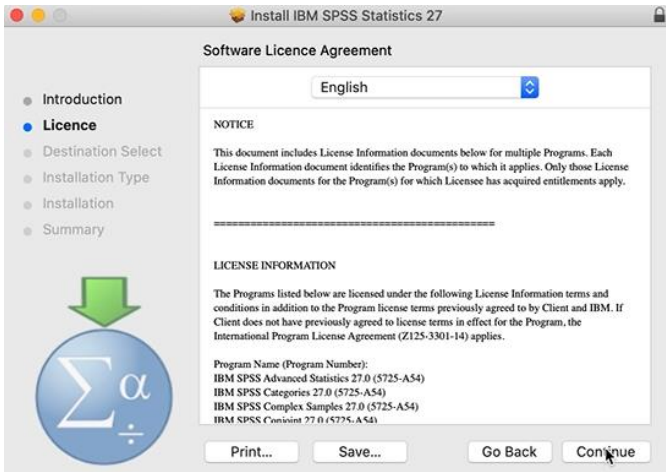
Install IBM SPSS Statistics 27

Software Licence Agreement

Introduction
Licence
Destination Select
Installation Type
Installation
Summary

English

NOTICE

This document includes License Information documents below for multiple Programs. Each License Information document identifies the Program(s) to which it applies. Only those License Information documents for the Program(s) for which Licensee has acquired entitlements apply.

==================================================

LICENSE INFORMATION

The Programs listed below are licensed under the following License Information terms and conditions in addition to the Program license terms previously agreed to by Client and IBM. If Client does not have previously agreed to license terms in effect for the Program, the International Program License Agreement (Z125-3301-14) applies.

Program Name (Program Number):
IBM SPSS Advanced Statistics 27.0 (5725-A54)
IBM SPSS Categories 27.0 (5725-A54)
IBM SPSS Complex Samples 27.0 (5725-A54)
IBM SPSS Conjoint 27.0 (5725-A54)

Print...
Save...
Go Back
Continue